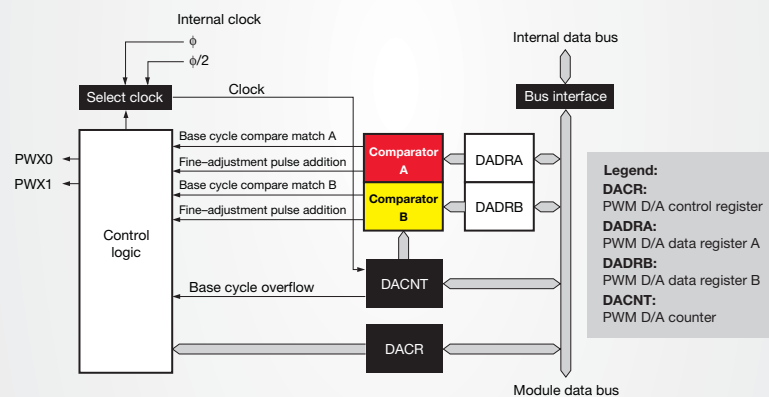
Internal clock
ϕ
ϕ/2
Select clock
Clock
Internal data bus
Bus interface
Base cycle compare match A
Fine–adjustment pulse addition
Base cycle compare match B
Fine–adjustment pulse addition
PWX0
PWX1
Comparator A
Comparator B
DADRA
DADRB
Control logic
DACNT
Base cycle overflow
DACR
Module data bus

Legend:
DACR:
PWM D/A control register
DADRA:
PWM D/A data register A
DADRB:
PWM D/A data register B
DACNT:
PWM D/A counter